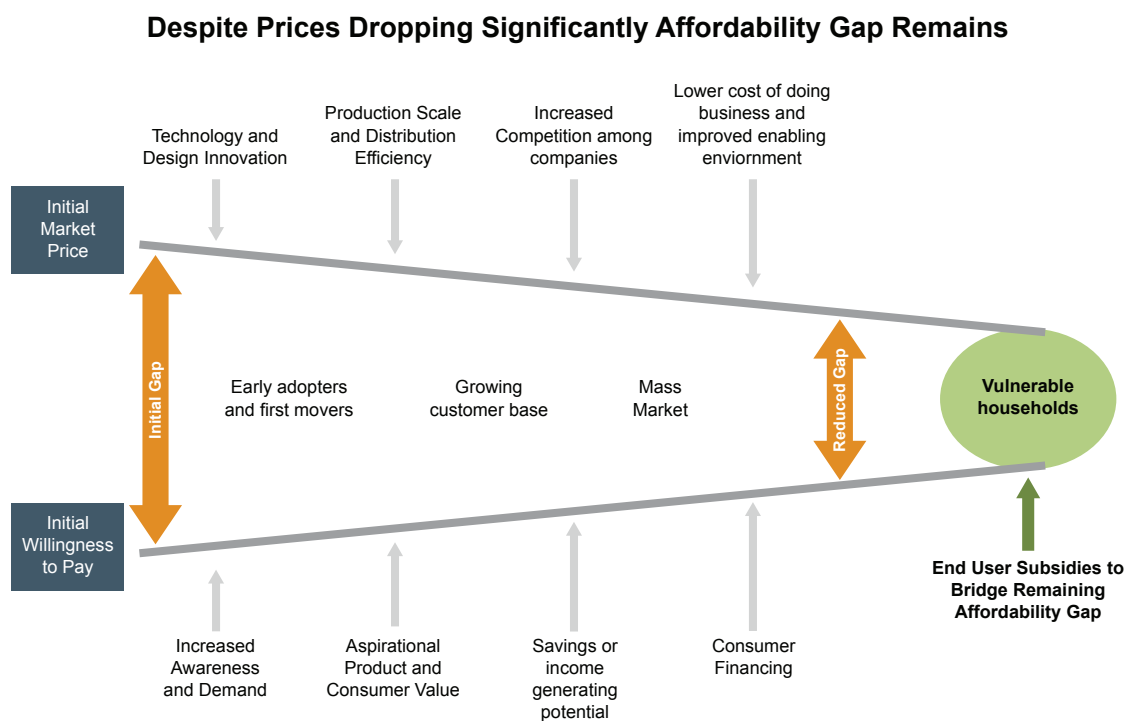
Despite Prices Dropping Significantly Affordability Gap Remains

Technology and Design Innovation

Production Scale and Distribution Efficiency

Increased Competition among companies

Lower cost of doing business and improved enabling enviornment

Initial Market Price

Initial Gap

Early adopters and first movers

Growing customer base

Mass Market

Reduced Gap

Vulnerable households

Initial Willingness to Pay

End User Subsidies to Bridge Remaining Affordability Gap

Increased Awareness and Demand

Aspirational Product and Consumer Value

Savings or income generating potential

Consumer Financing